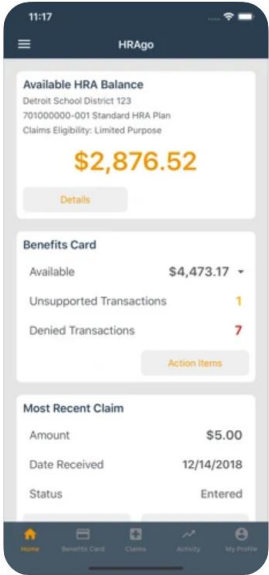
11:17

HRAgo

Available HRA Balance
Detroit School District 123
701000000-001 Standard HRA Plan
Claims Eligibility: Limited Purpose

$2,876.52

Details

Benefits Card

Available $4,473.17

Unsupported Transactions 1

Denied Transactions 7

Action Items

Most Recent Claim

Amount $5.00

Date Received 12/14/2018

Status Entered

Home Benefits Card Claims Activity My Profile